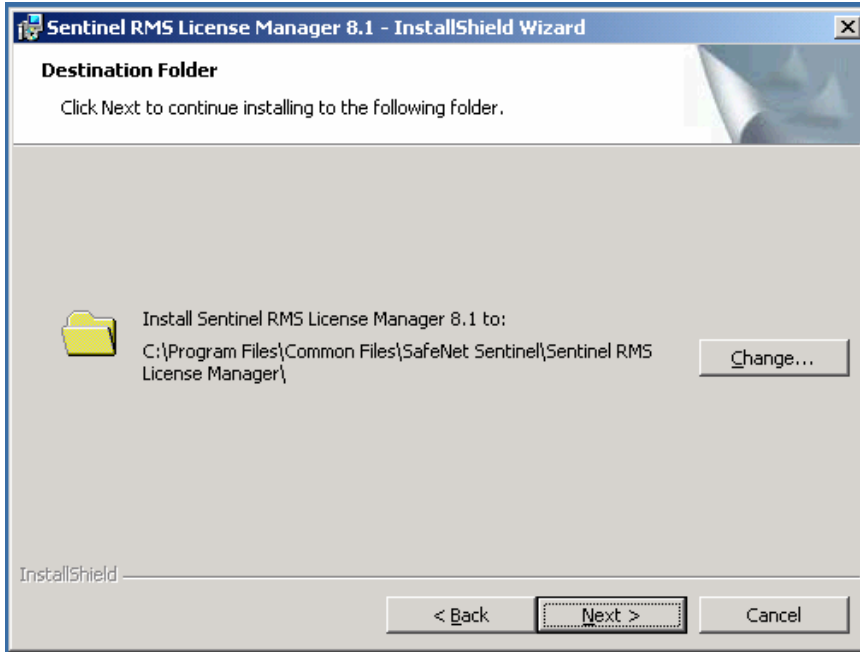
Sentinel RMS License Manager 8.1 - InstallShield Wizard

Destination Folder

Click Next to continue installing to the following folder.

Install Sentinel RMS License Manager 8.1 to:

C:\Program Files\Common Files\SafeNet Sentinel\Sentinel RMS License Manager\

Change...

InstallShield

< Back

Next >

Cancel